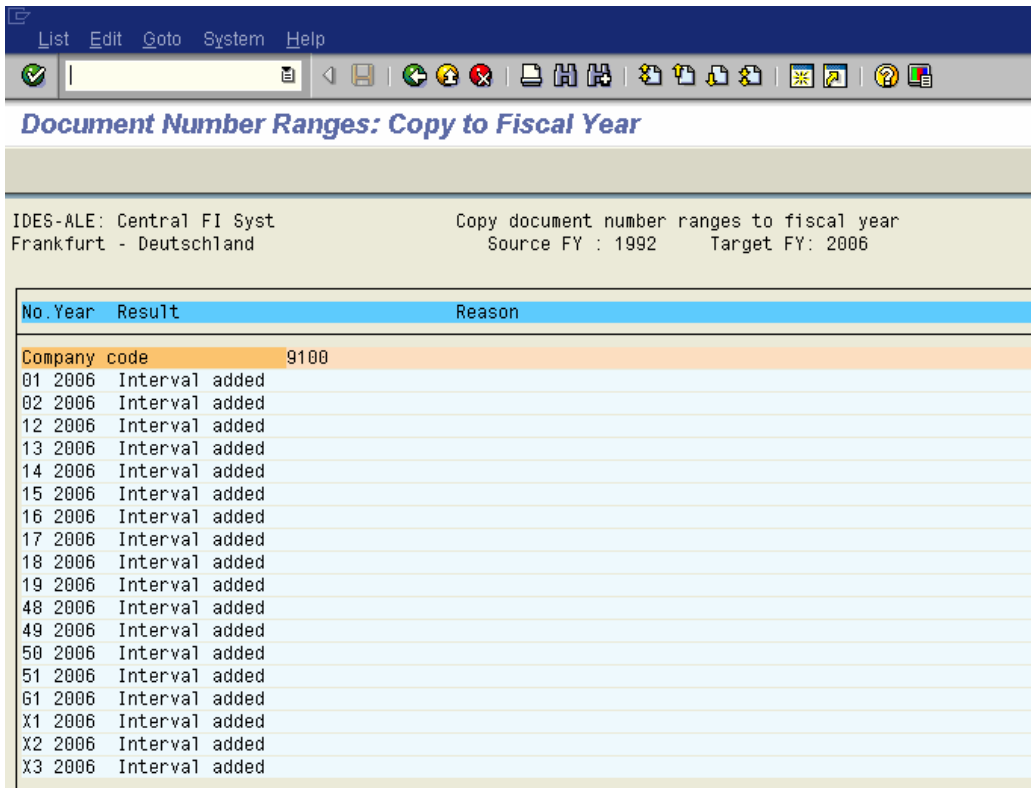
List Edit Goto System Help

Document Number Ranges: Copy to Fiscal Year

IDES-ALE: Central FI Syst
Frankfurt - Deutschland

Copy document number ranges to fiscal year
Source FY : 1992 Target FY: 2006

| No. | Year | Result | Reason |
|---|---|---|---|
| Company code | | 9100 | |
| 01 | 2006 | Interval added | |
| 02 | 2006 | Interval added | |
| 12 | 2006 | Interval added | |
| 13 | 2006 | Interval added | |
| 14 | 2006 | Interval added | |
| 15 | 2006 | Interval added | |
| 16 | 2006 | Interval added | |
| 17 | 2006 | Interval added | |
| 18 | 2006 | Interval added | |
| 19 | 2006 | Interval added | |
| 48 | 2006 | Interval added | |
| 49 | 2006 | Interval added | |
| 50 | 2006 | Interval added | |
| 51 | 2006 | Interval added | |
| G1 | 2006 | Interval added | |
| X1 | 2006 | Interval added | |
| X2 | 2006 | Interval added | |
| X3 | 2006 | Interval added | |